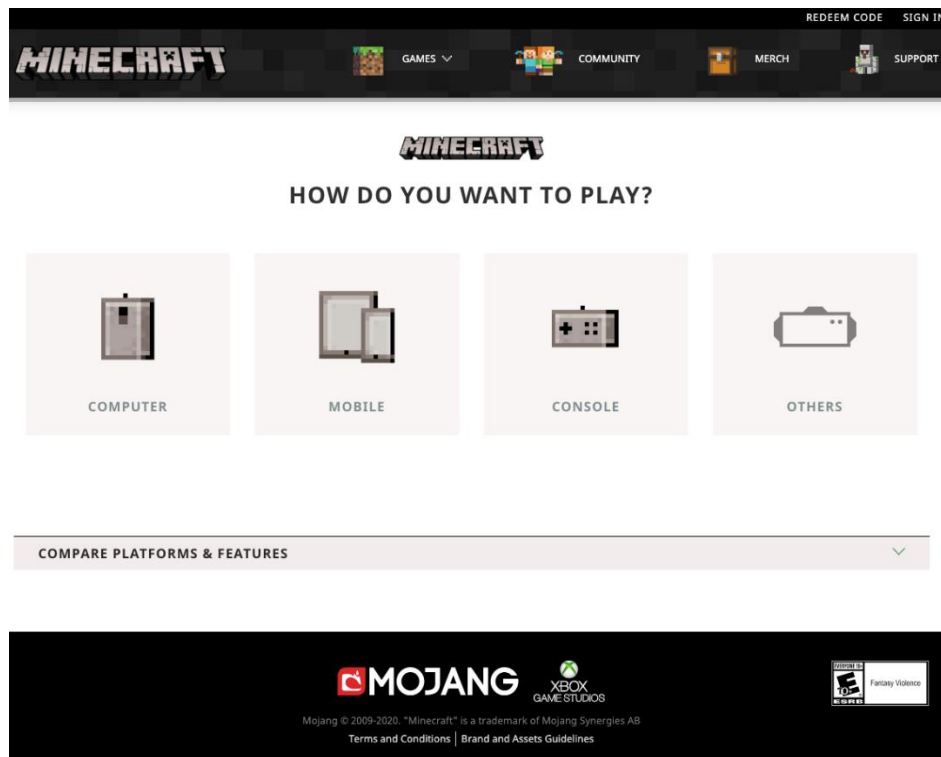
REDEEM CODE SIGN I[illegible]

MINECRAFT

GAMES

COMMUNITY

MERCH

SUPPORT

MINECRAFT

HOW DO YOU WANT TO PLAY?

COMPUTER

MOBILE

CONSOLE

OTHERS

COMPARE PLATFORMS & FEATURES

MOJANG

XBOX GAME STUDIOS

EVERYONE 10+ E ESRB Fantasy Violence

Mojang © 2009-2020. "Minecraft" is a trademark of Mojang Synergies AB

Terms and Conditions | Brand and Assets Guidelines